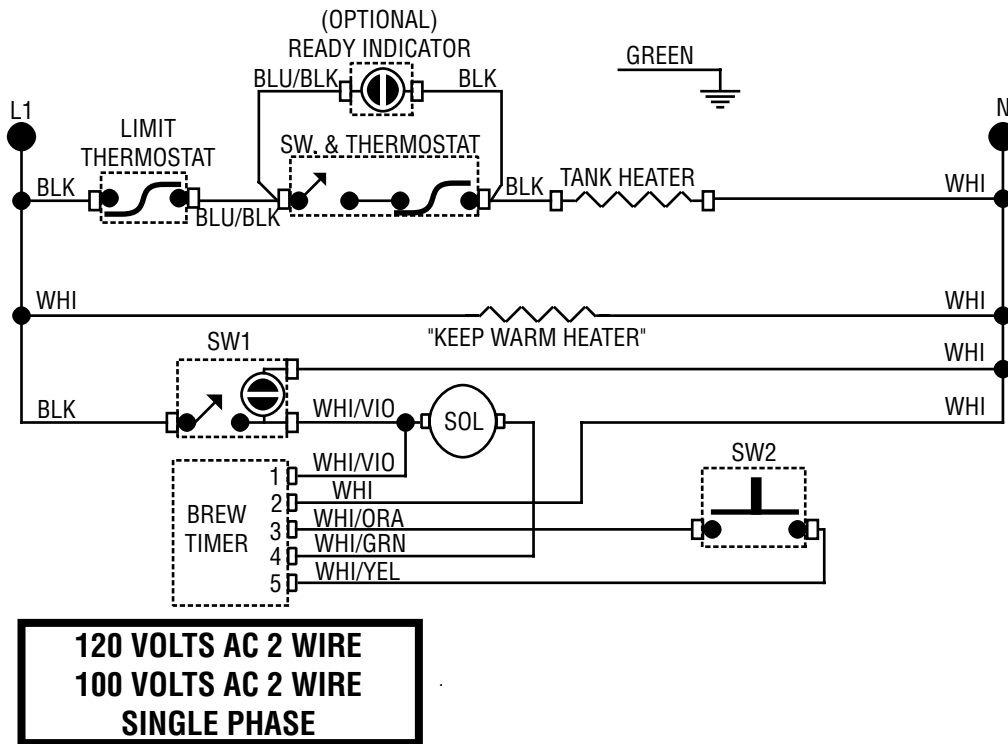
(OPTIONAL)
READY INDICATOR

BLU/BLK

BLK

GREEN

L1

N

LIMIT THERMOSTAT

SW. & THERMOSTAT

BLK

BLU/BLK

BLK

TANK HEATER

WHI

WHI

WHI

"KEEP WARM HEATER"

SW1

WHI

BLK

WHI/VIO

SOL

WHI

BREW TIMER

1 WHI/VIO
2 WHI
3 WHI/ORA
4 WHI/GRN
5 WHI/YEL

SW2

120 VOLTS AC 2 WIRE
100 VOLTS AC 2 WIRE
SINGLE PHASE